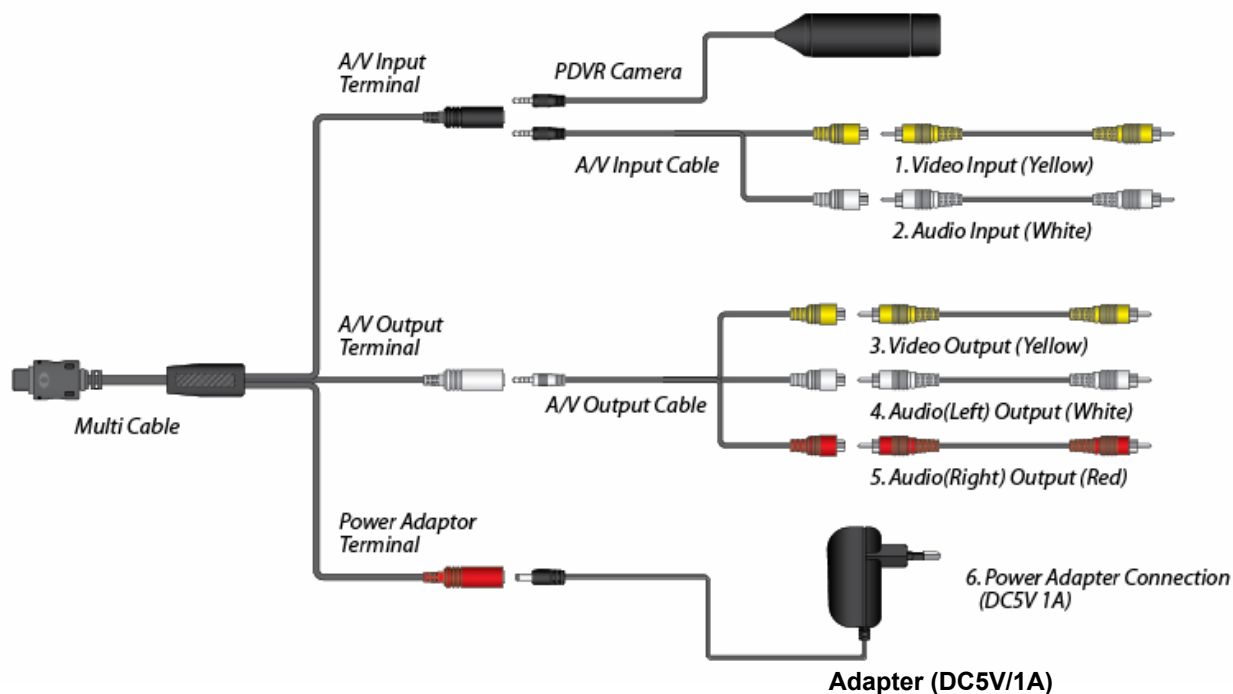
A/V Input Terminal

PDVR Camera

A/V Input Cable

1. Video Input (Yellow)

2. Audio Input (White)

A/V Output Terminal

Multi Cable

A/V Output Cable

3. Video Output (Yellow)

4. Audio(Left) Output (White)

5. Audio(Right) Output (Red)

Power Adaptor Terminal

6. Power Adapter Connection (DC5V 1A)

Adapter (DC5V/1A)